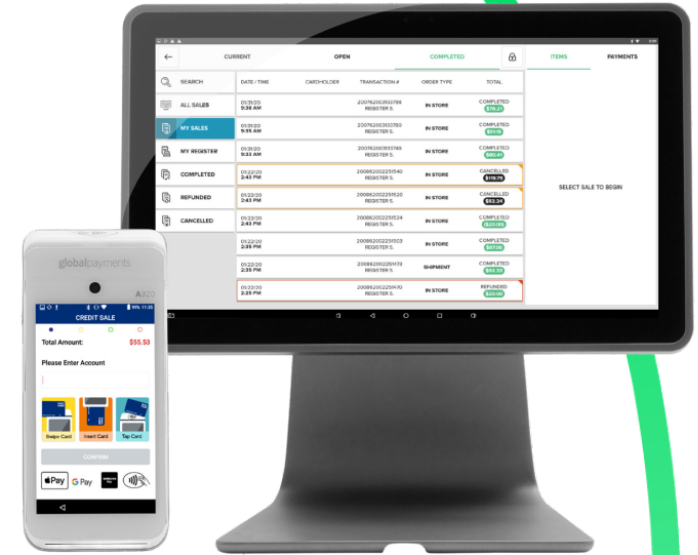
CURRENT OPEN COMPLETED ITEMS PAYMENTS

SEARCH
ALL SALES
MY SALES
MY REGISTER
COMPLETED
REFUNDED
CANCELLED

| DATE / TIME | CARDHOLDER | TRANSACTION # | ORDER TYPE | TOTAL |
|---|---|---|---|---|
| 01/31/20 5:36 AM | | 200762003103786 REGISTER 5 | IN STORE | COMPLETED $78.21 |
| 01/31/20 5:35 AM | | 200762003103785 REGISTER 5 | IN STORE | COMPLETED $51.15 |
| 01/31/20 5:33 AM | | 200762003103749 REGISTER 5 | IN STORE | COMPLETED $80.41 |
| 01/22/20 2:43 PM | | 200862002251540 REGISTER 5 | IN STORE | CANCELLED $119.76 |
| 01/22/20 2:43 PM | | 200862002251520 REGISTER 5 | IN STORE | CANCELLED $52.34 |
| 01/22/20 2:40 PM | | 200862002251534 REGISTER 5 | IN STORE | COMPLETED $201.95 |
| 01/22/20 2:35 PM | | 200862002251503 REGISTER 5 | IN STORE | COMPLETED $57.06 |
| 01/22/20 2:35 PM | | 200862002251473 REGISTER 5 | SHIPMENT | COMPLETED $92.33 |
| 01/22/20 2:25 PM | | 200862002251470 REGISTER 5 | IN STORE | REFUNDED $20.00 |

SELECT SALE TO BEGIN

globalpayments
A920
CREDIT SALE
Total Amount: $55.53
Please Enter Account
Swipe Card Insert Card Tap Card
CONFIRM
Pay G Pay